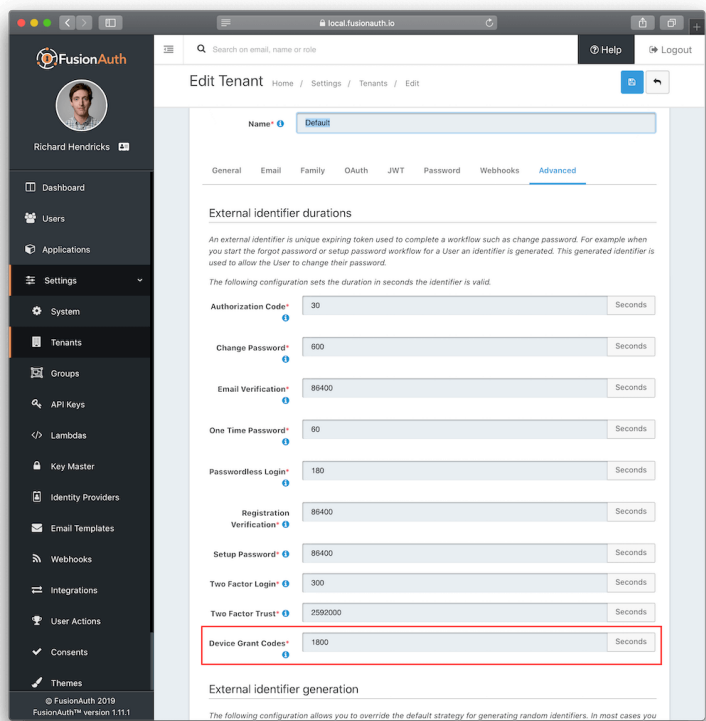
local.fusionauth.io

FusionAuth

Richard Hendricks

Dashboard
Users
Applications
Settings
System
Tenants
Groups
API Keys
Lambdas
Key Master
Identity Providers
Email Templates
Webhooks
Integrations
User Actions
Consents
Themes

© FusionAuth 2019
FusionAuth™ version 1.11.1

Search on email, name or role

Help
Logout

Edit Tenant Home / Settings / Tenants / Edit

Name* Default

General Email Family OAuth JWT Password Webhooks Advanced

External identifier durations

An external identifier is unique expiring token used to complete a workflow such as change password. For example when you start the forgot password or setup password workflow for a User an identifier is generated. This generated identifier is used to allow the User to change their password.

The following configuration sets the duration in seconds the identifier is valid.

| | | |
|---|---|---|
| Authorization Code* | 30 | Seconds |
| Change Password* | 600 | Seconds |
| Email Verification* | 86400 | Seconds |
| One Time Password* | 60 | Seconds |
| Passwordless Login* | 180 | Seconds |
| Registration Verification* | 86400 | Seconds |
| Setup Password* | 86400 | Seconds |
| Two Factor Login* | 300 | Seconds |
| Two Factor Trust* | 2592000 | Seconds |
| Device Grant Codes* | 1800 | Seconds |

External identifier generation

The following configuration allows you to override the default strategy for generating random identifiers. In most cases you